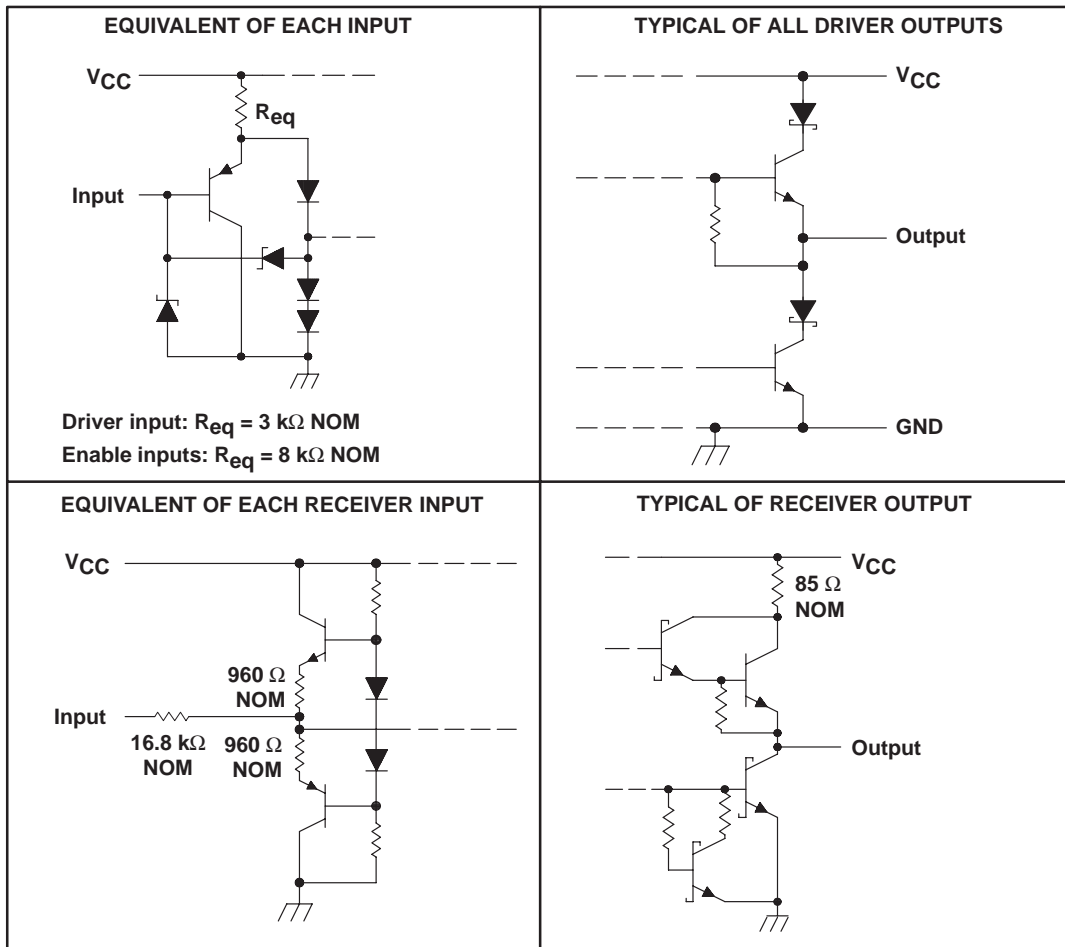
EQUIVALENT OF EACH INPUT

$V_{CC}$

$R_{eq}$

Input

Driver input: $R_{eq}$ = 3 kΩ NOM

Enable inputs: $R_{eq}$ = 8 kΩ NOM

TYPICAL OF ALL DRIVER OUTPUTS

$V_{CC}$

Output

GND

EQUIVALENT OF EACH RECEIVER INPUT

$V_{CC}$

960 Ω NOM

Input

16.8 kΩ NOM

960 Ω NOM

TYPICAL OF RECEIVER OUTPUT

$V_{CC}$

85 Ω NOM

Output